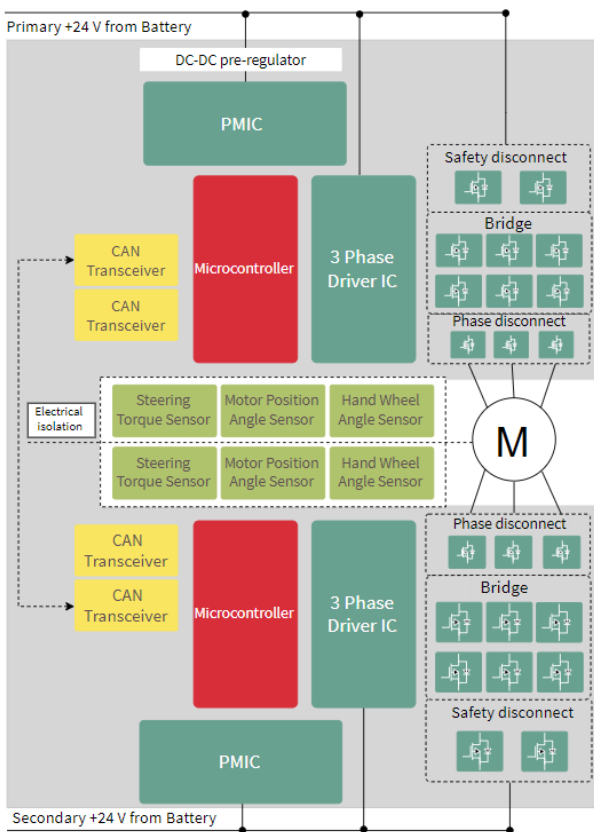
Primary +24 V from Battery

DC-DC pre-regulator

PMIC

Safety disconnect

Bridge

CAN Transceiver

CAN Transceiver

Microcontroller

3 Phase Driver IC

Phase disconnect

Electrical isolation

Steering Torque Sensor

Motor Position Angle Sensor

Hand Wheel Angle Sensor

M

Steering Torque Sensor

Motor Position Angle Sensor

Hand Wheel Angle Sensor

Phase disconnect

CAN Transceiver

CAN Transceiver

Microcontroller

3 Phase Driver IC

Bridge

Safety disconnect

PMIC

Secondary +24 V from Battery